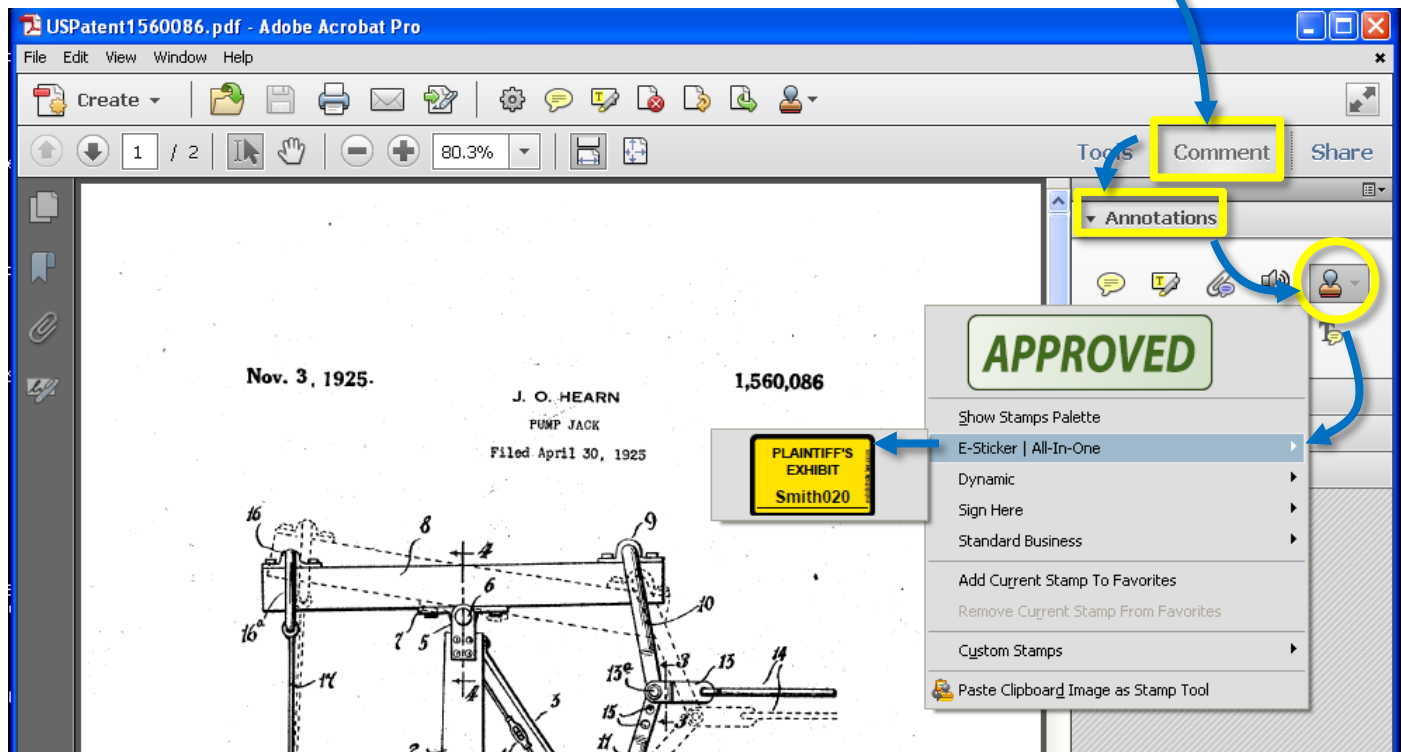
USPatent1560086.pdf - Adobe Acrobat Pro

File Edit View Window Help

Create

1 / 2

80.3%

Tools Comment Share

Annotations

APPROVED

Show Stamps Palette

E-Sticker | All-In-One

Dynamic

Sign Here

Standard Business

Add Current Stamp To Favorites

Remove Current Stamp From Favorites

Custom Stamps

Paste Clipboard Image as Stamp Tool

PLAINTIFF'S EXHIBIT Smith020

Nov. 3, 1925.

J. O. HEARN

PUMP JACK

Filed April 30, 1925

1,560,086

16 8 9 4 6 16a 7 5 10 13e 13 14 17 3 15 11